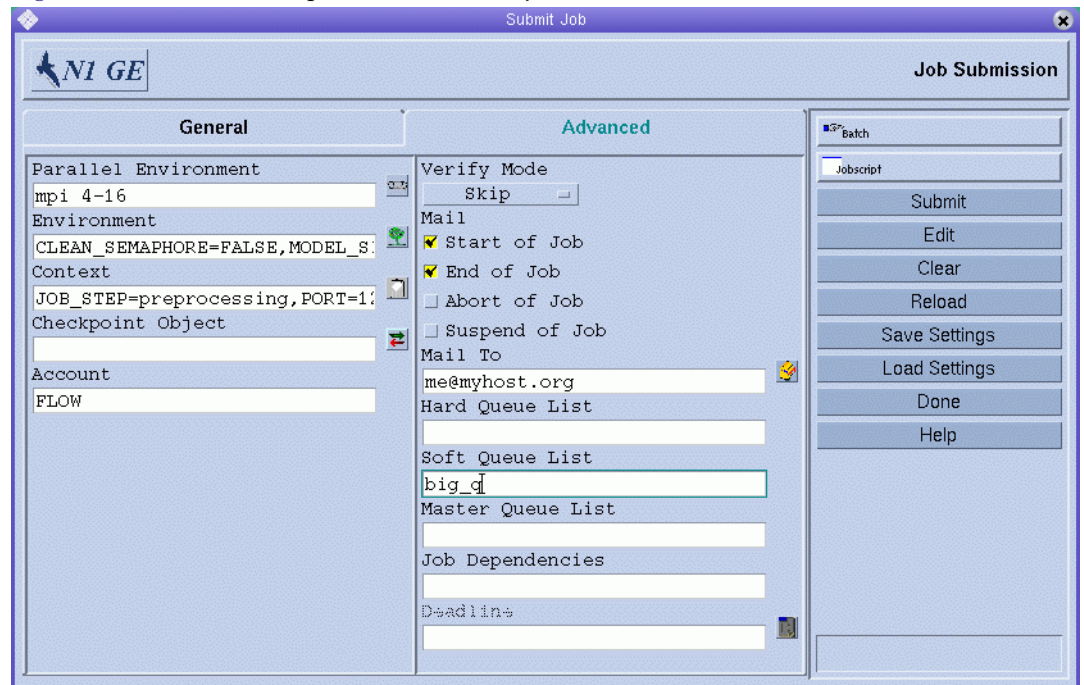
Submit Job

N1 GE

Job Submission

General

Advanced

Parallel Environment

mpi 4-16

Environment

CLEAN_SEMAPHORE=FALSE,MODEL_S

Context

JOB_STEP=preprocessing,PORT=1

Checkpoint Object

Account

FLOW

Verify Mode

Skip

Mail

Start of Job

End of Job

Abort of Job

Suspend of Job

Mail To

me@myhost.org

Hard Queue List

Soft Queue List

big_q

Master Queue List

Job Dependencies

Deadline

Batch

Jobscript

Submit

Edit

Clear

Reload

Save Settings

Load Settings

Done

Help